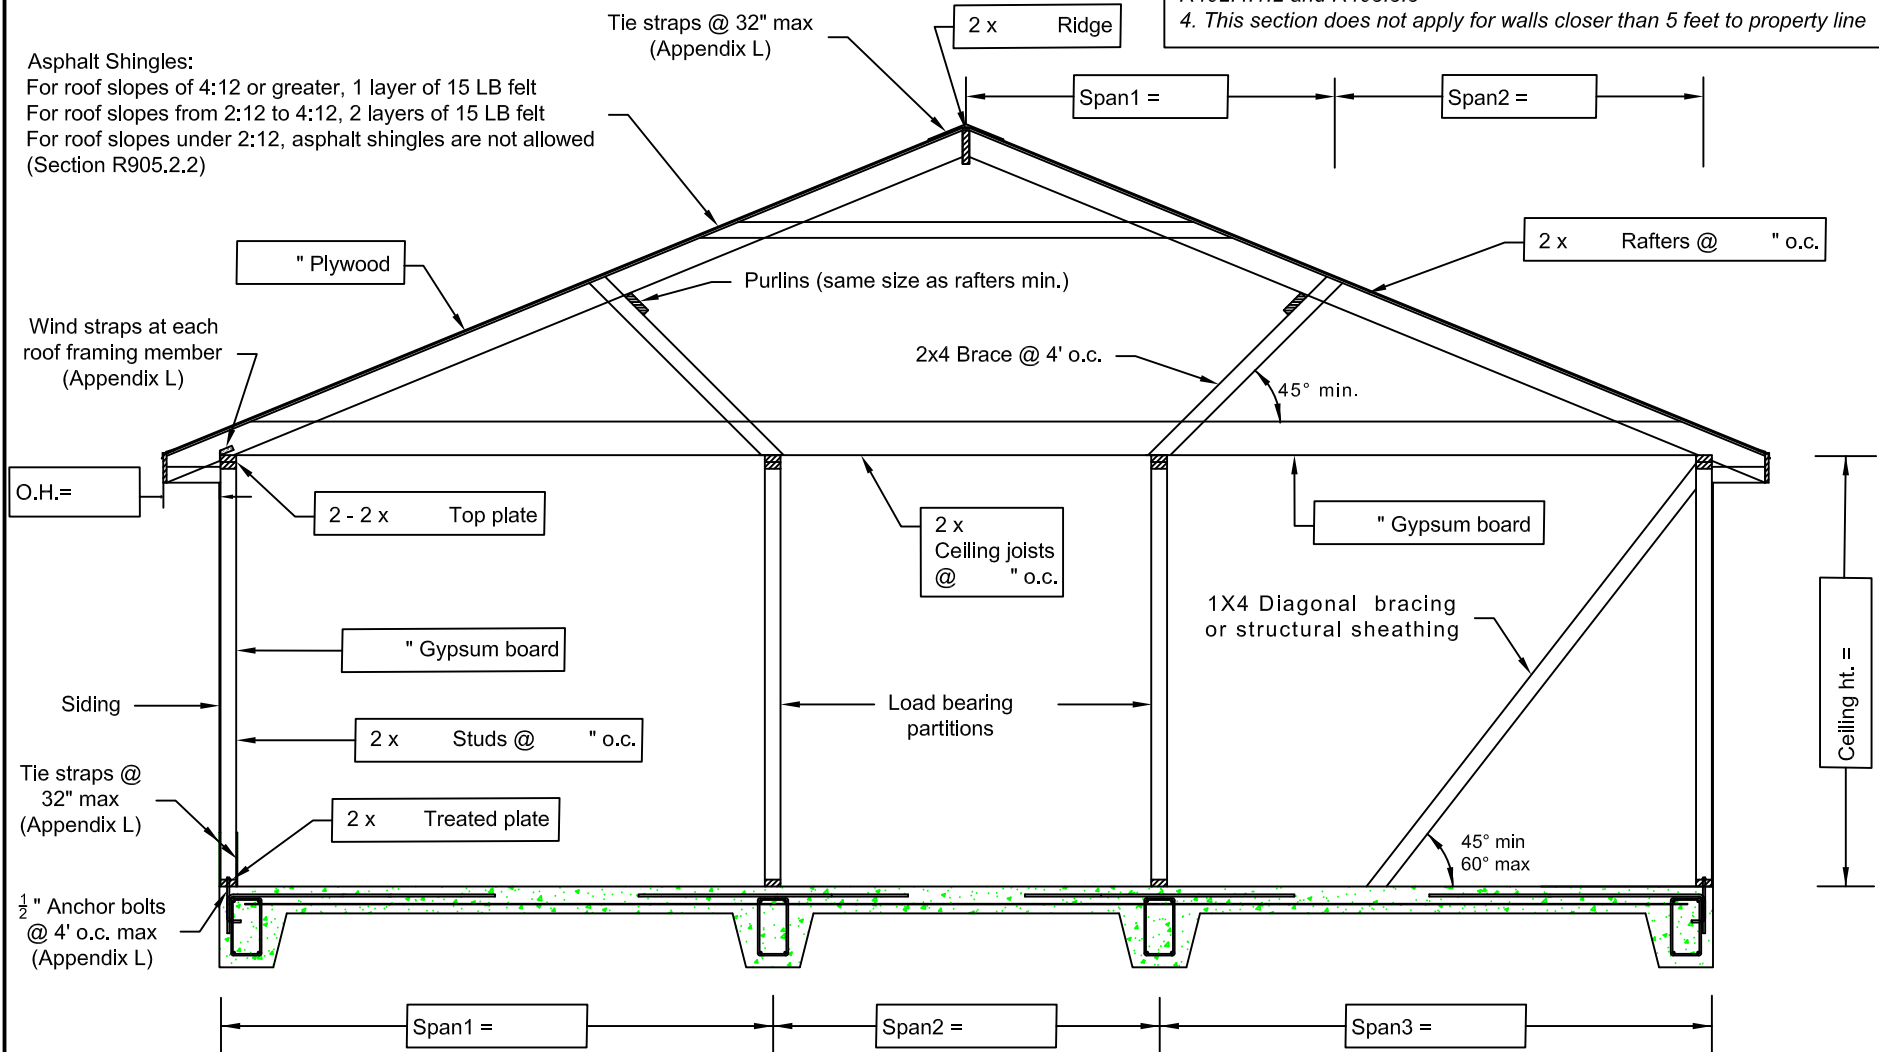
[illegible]
4. This section does not apply for walls closer than 5 feet to property line

Tie straps @ 32" max (Appendix L)

2 x Ridge

Span1 =

Span2 =

Asphalt Shingles:
For roof slopes of 4:12 or greater, 1 layer of 15 LB felt
For roof slopes from 2:12 to 4:12, 2 layers of 15 LB felt
For roof slopes under 2:12, asphalt shingles are not allowed
(Section R905.2.2)

2 x Rafters @ " o.c.

" Plywood

Purlins (same size as rafters min.)

Wind straps at each roof framing member (Appendix L)

2x4 Brace @ 4' o.c.

45° min.

O.H.=

2 - 2 x Top plate

2 x Ceiling joists @ " o.c.

" Gypsum board

1X4 Diagonal bracing or structural sheathing

" Gypsum board

Ceiling ht. =

Siding

Load bearing partitions

2 x Studs @ " o.c.

Tie straps @ 32" max (Appendix L)

2 x Treated plate

45° min
60° max

$\frac{1}{2}$" Anchor bolts @ 4' o.c. max (Appendix L)

Span1 =

Span2 =

Span3 =